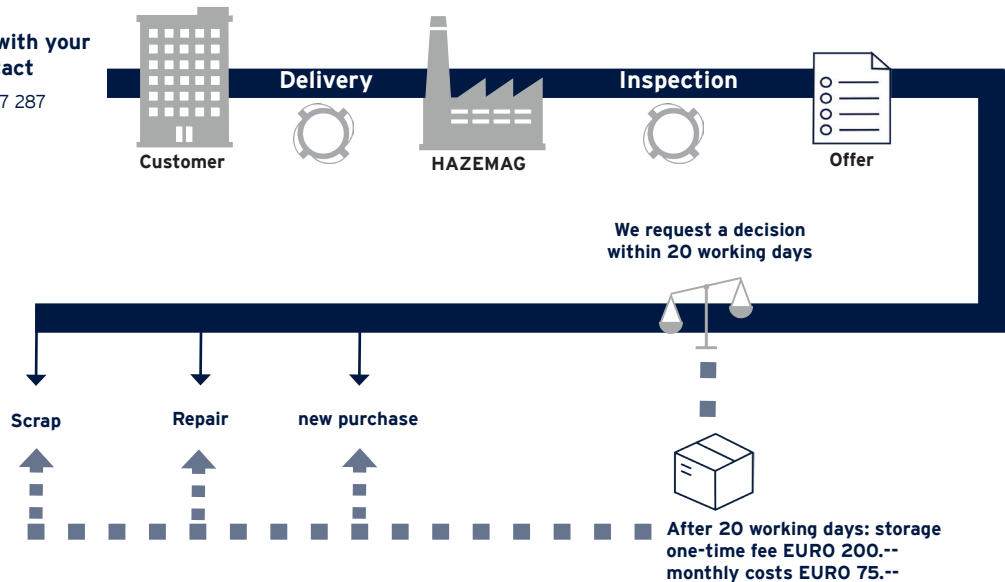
with your
act
7 287

Customer

Delivery

HAZEMAG

Inspection

Offer

We request a decision within 20 working days

Scrap

Repair

new purchase

After 20 working days: storage
one-time fee EURO 200.--
monthly costs EURO 75.--